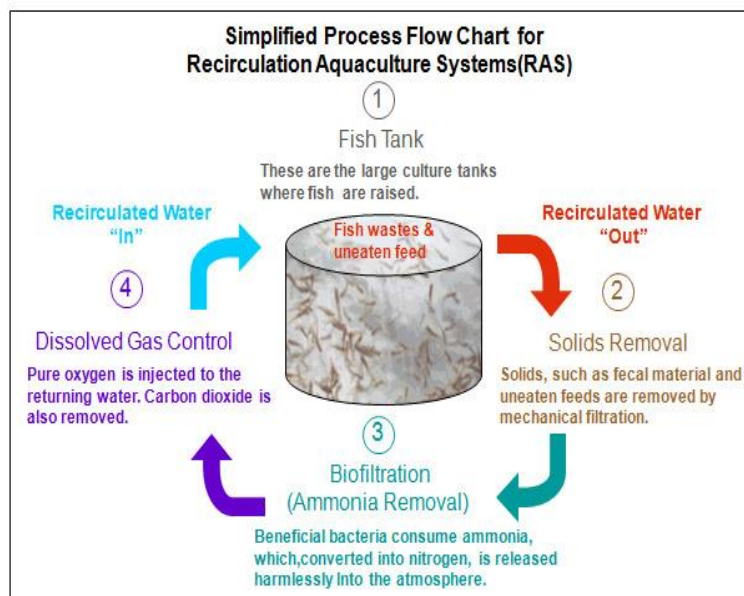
Simplified Process Flow Chart for Recirculation Aquaculture Systems(RAS)

1

Fish Tank

These are the large culture tanks where fish are raised.

Recirculated Water "In"

Fish wastes & uneaten feed

Recirculated Water "Out"

4

Dissolved Gas Control

Pure oxygen is injected to the returning water. Carbon dioxide is also removed.

2

Solids Removal

Solids, such as fecal material and uneaten feeds are removed by mechanical filtration.

3

Biofiltration (Ammonia Removal)

Beneficial bacteria consume ammonia, which,converted into nitrogen, is released harmlessly Into the atmosphere.